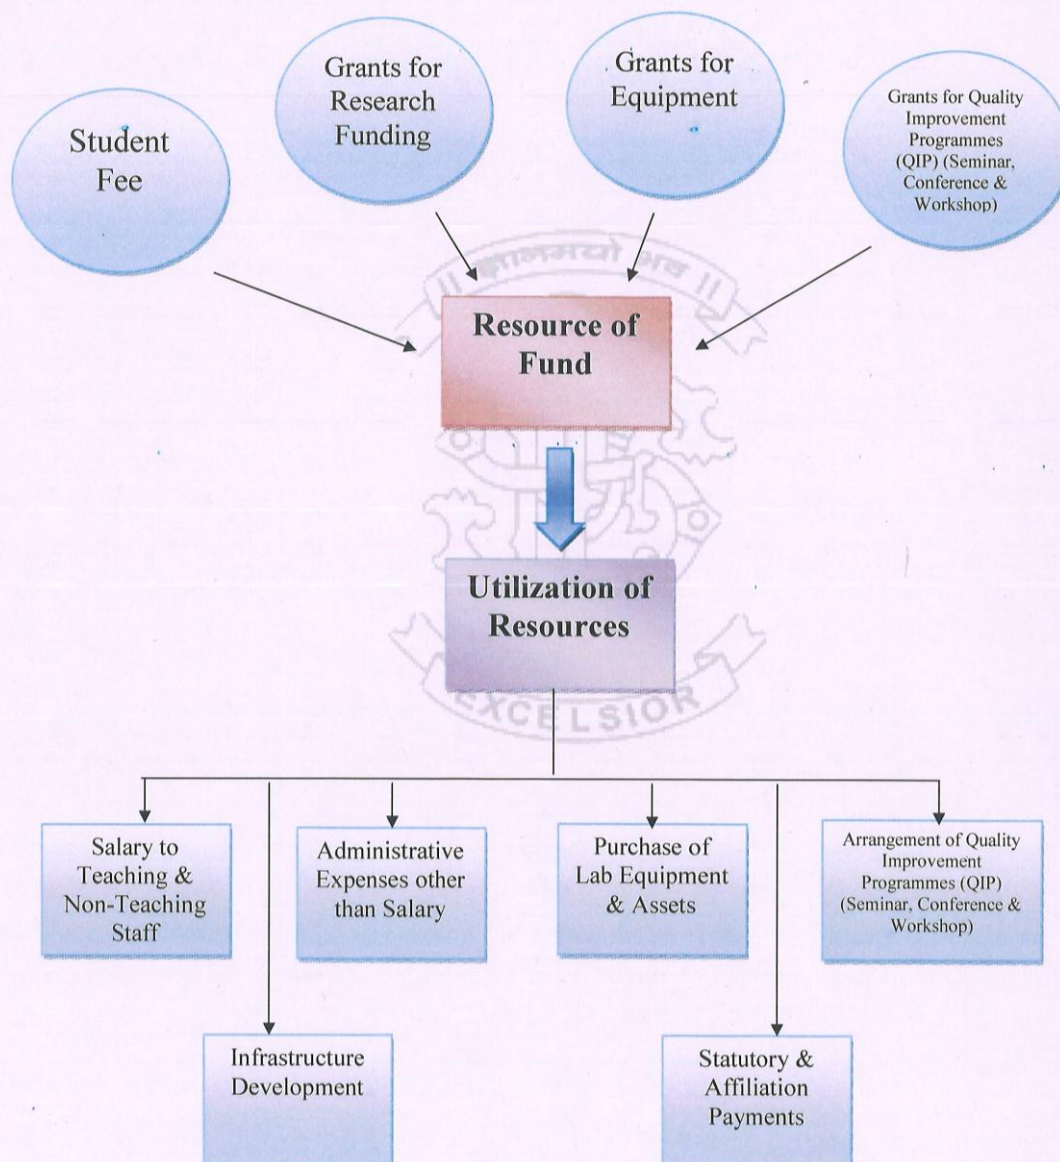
Student Fee

Grants for Research Funding

Grants for Equipment

Grants for Quality Improvement Programmes (QIP) (Seminar, Conference & Workshop)

|| ज्ञानमयो भव ||

Resource of Fund

Utilization of Resources

EXCELSIOR

Salary to Teaching & Non-Teaching Staff

Administrative Expenses other than Salary

Purchase of Lab Equipment & Assets

Arrangement of Quality Improvement Programmes (QIP) (Seminar, Conference & Workshop)

Infrastructure Development

Statutory & Affiliation Payments